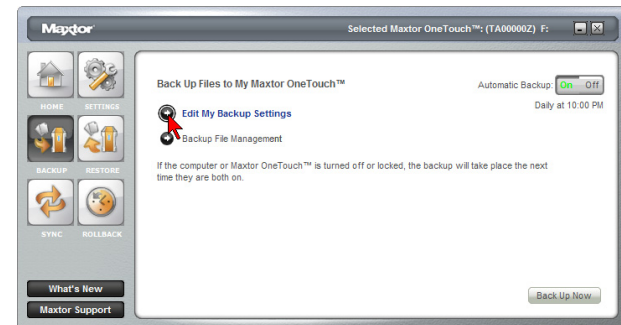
Maxtor

Selected Maxtor OneTouch™: (TA00000Z) F:

HOME

SETTINGS

BACKUP

RESTORE

SYNC

ROLLBACK

What's New

Maxtor Support

Back Up Files to My Maxtor OneTouch™

Automatic Backup: On Off

Daily at 10:00 PM

Edit My Backup Settings

Backup File Management

If the computer or Maxtor OneTouch™ is turned off or locked, the backup will take place the next time they are both on.

Back Up Now